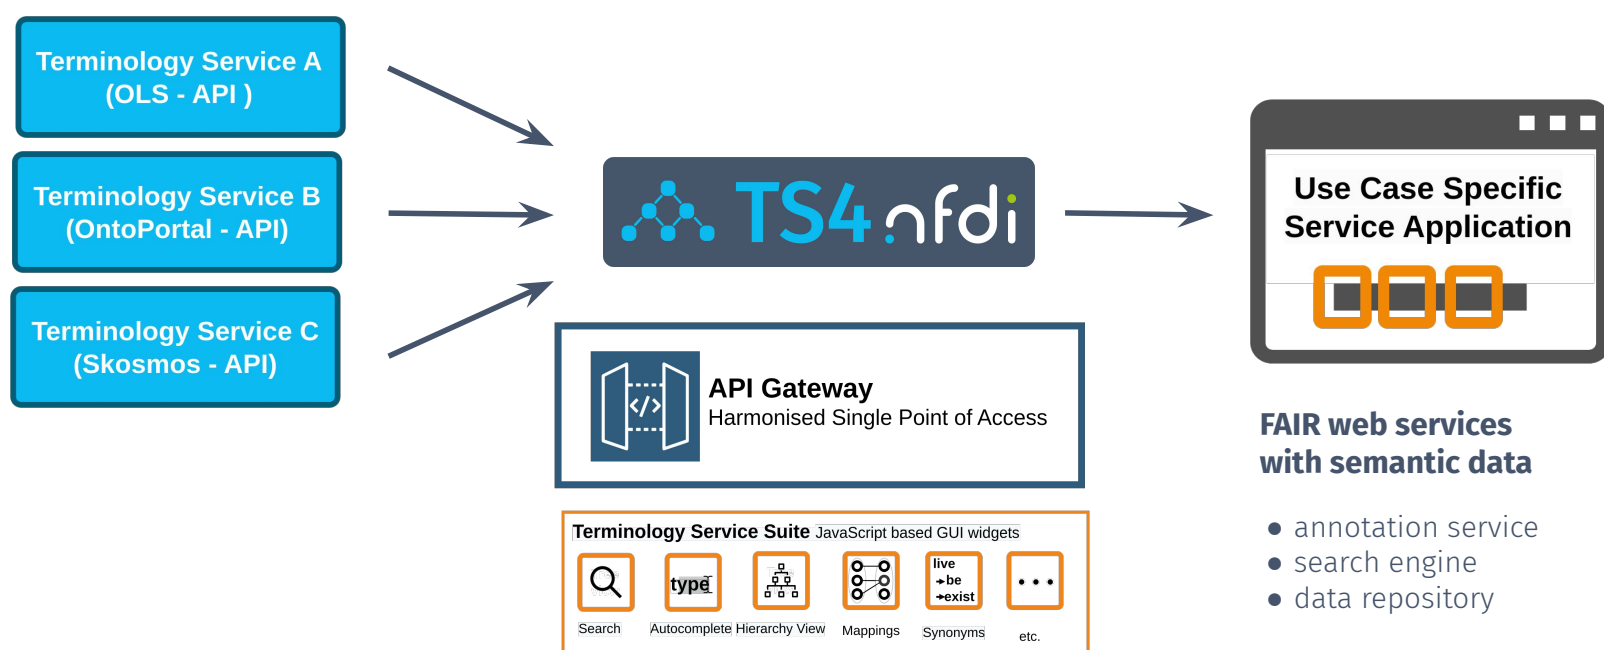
Terminology Service A
(OLS - API )

Terminology Service B
(OntoPortal - API)

Terminology Service C
(Skosmos - API)

TS4nfdi

API Gateway
Harmonised Single Point of Access

Terminology Service Suite JavaScript based GUI widgets

type

live
be
exist

Search

Autocomplete

Hierarchy View

Mappings

Synonyms

etc.

Use Case Specific
Service Application

FAIR web services
with semantic data

● annotation service
● search engine
● data repository